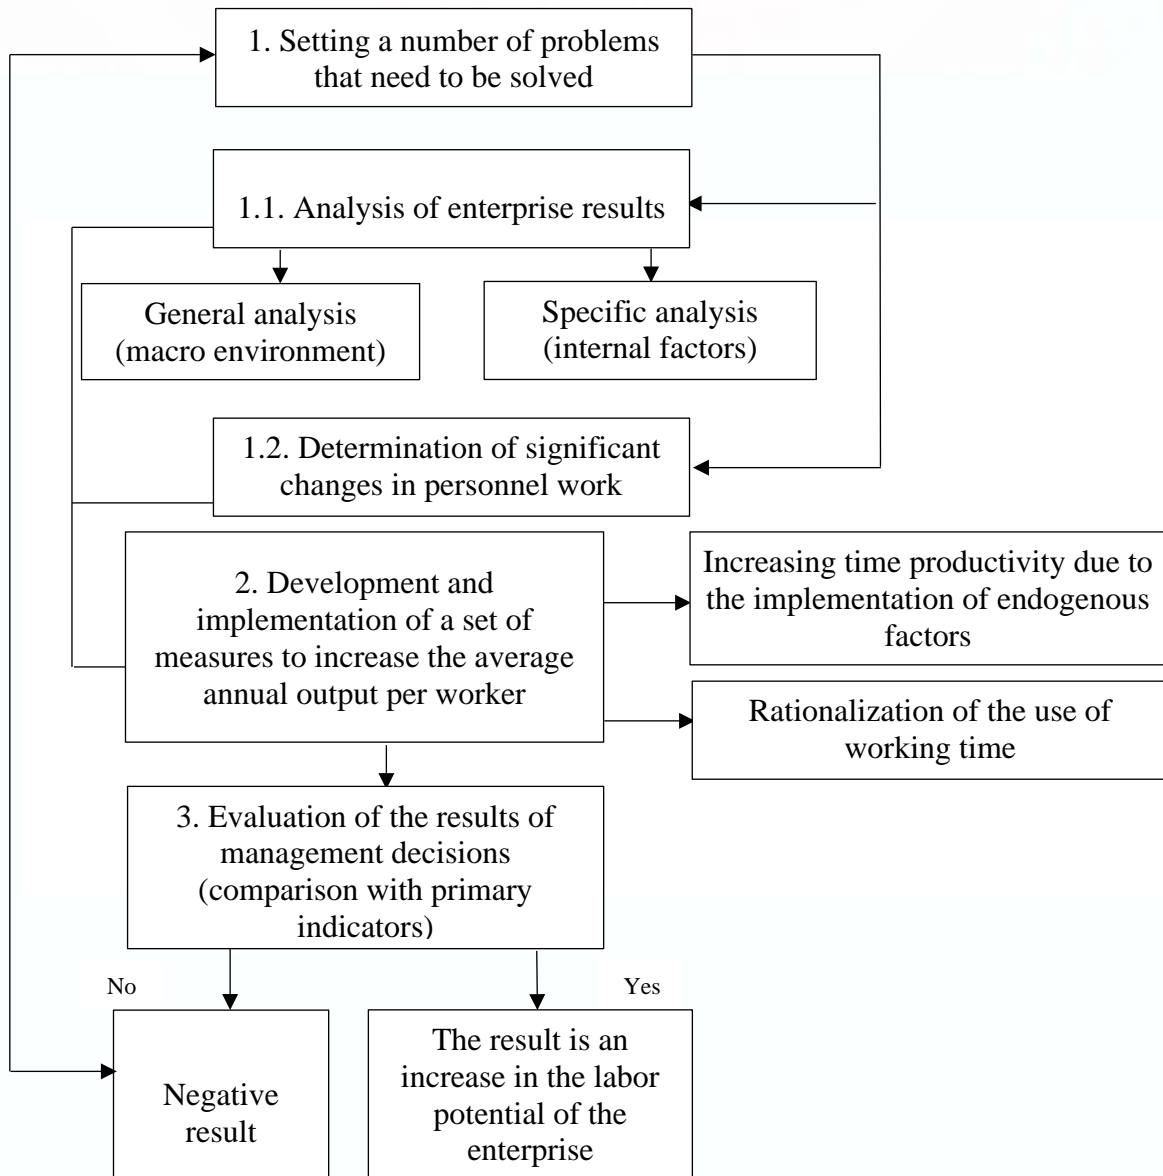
1. Setting a number of problems that need to be solved

1.1. Analysis of enterprise results

General analysis (macro environment)

Specific analysis (internal factors)

1.2. Determination of significant changes in personnel work

2. Development and implementation of a set of measures to increase the average annual output per worker

Increasing time productivity due to the implementation of endogenous factors

Rationalization of the use of working time

3. Evaluation of the results of management decisions (comparison with primary indicators)

No

Yes

Negative result

The result is an increase in the labor potential of the enterprise